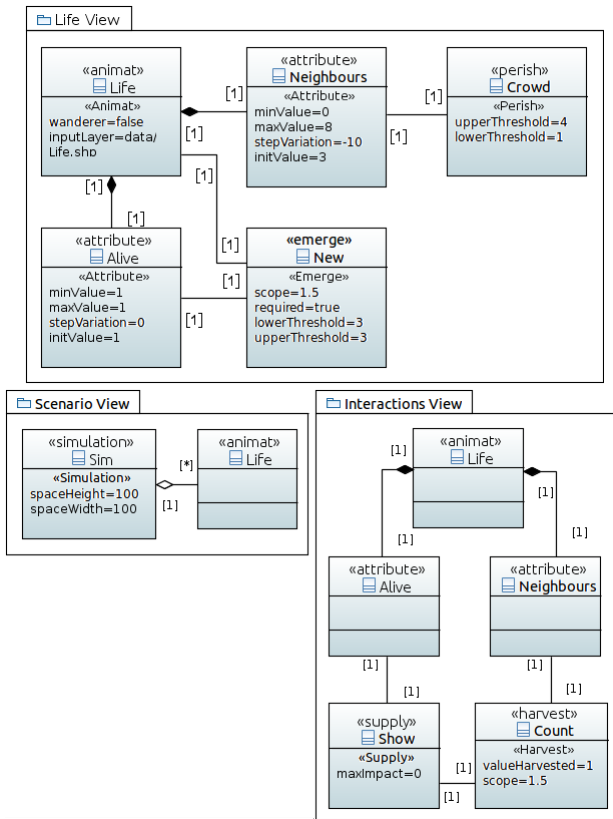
Life View

«animat»
Life
«Animat»
wanderer=false
inputLayer=data/
Life.shp

[1]
[1]
[1]
[1]

«attribute»
Neighbours
«Attribute»
minValue=0
maxValue=8
stepVariation=-10
initValue=3

[1]
[1]

«perish»
Crowd
«Perish»
upperThreshold=4
lowerThreshold=1

[1]
[1]

«attribute»
Alive
«Attribute»
minValue=1
maxValue=1
stepVariation=0
initValue=1

[1]
[1]
[1]

«emerge»
New
«Emerge»
scope=1.5
required=true
lowerThreshold=3
upperThreshold=3

Scenario View

«simulation»
Sim
«Simulation»
spaceHeight=100
spaceWidth=100

[*]
[1]

«animat»
Life

Interactions View

[1]
«animat»
Life
[1]
[1]
[1]

«attribute»
Alive

«attribute»
Neighbours

[1]
[1]
[1]
[1]

«supply»
Show
«Supply»
maxImpact=0

[1]
[1]

«harvest»
Count
«Harvest»
valueHarvested=1
scope=1.5